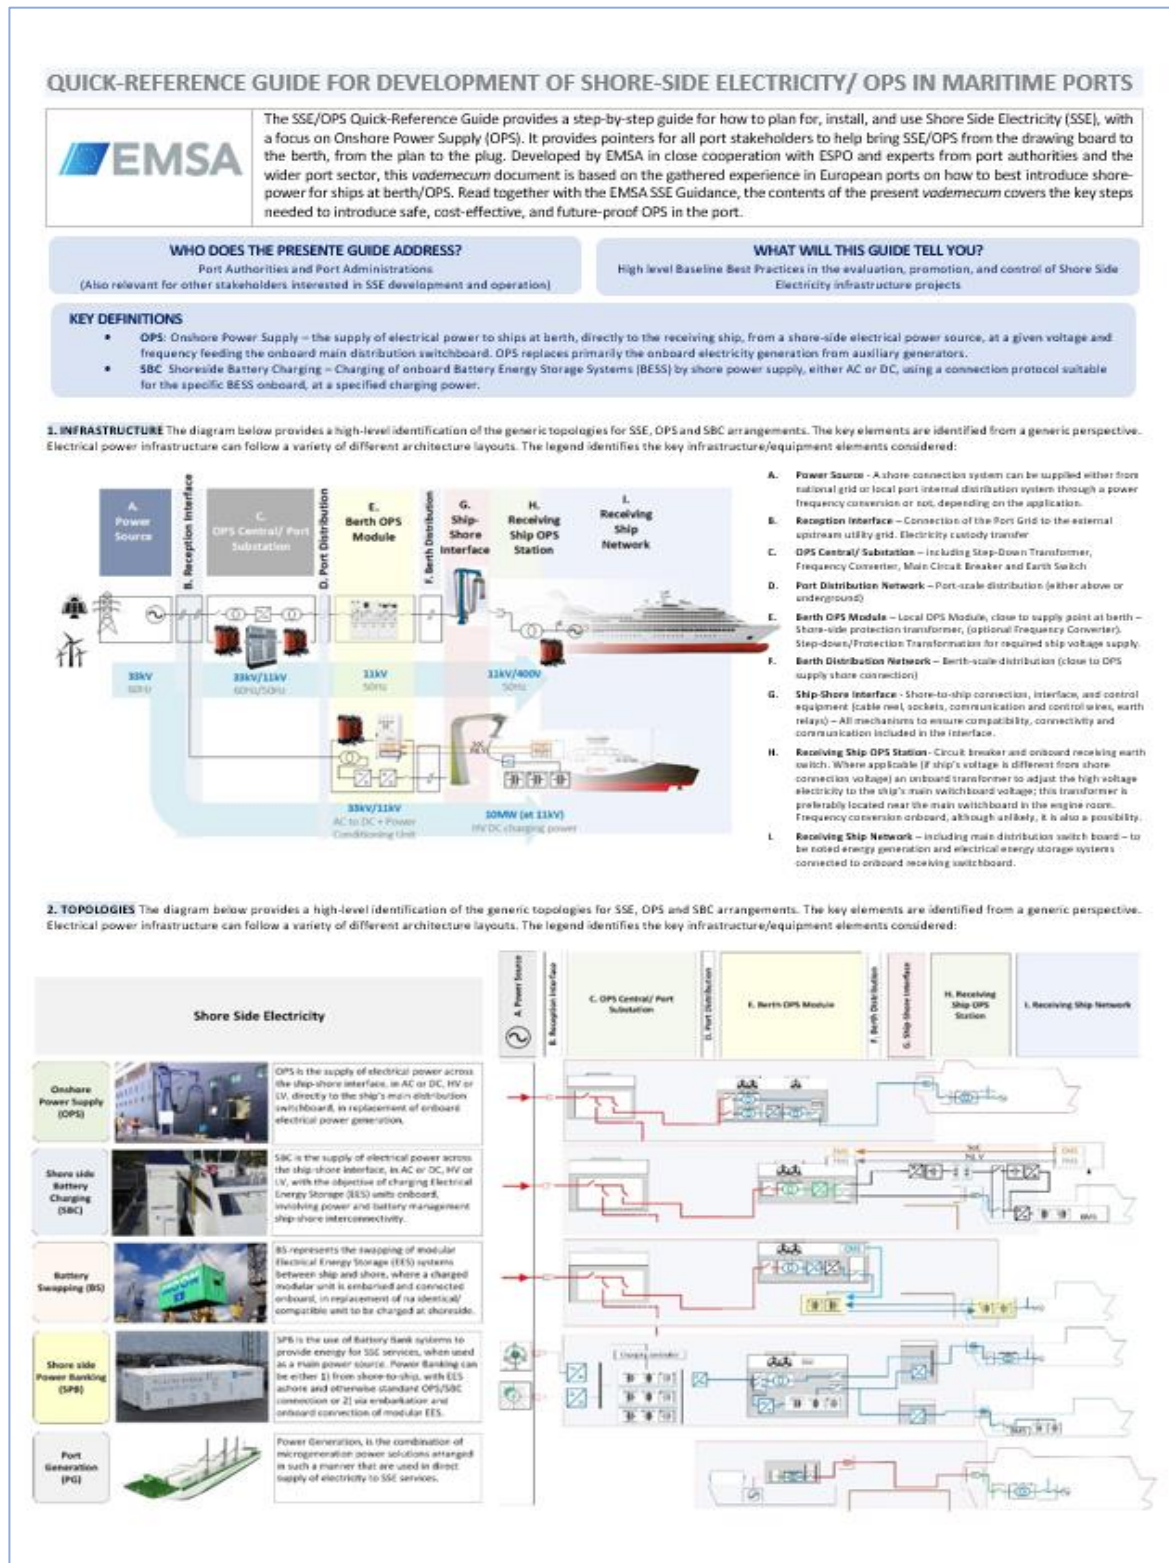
QUICK-REFERENCE GUIDE FOR DEVELOPMENT OF SHORE-SIDE ELECTRICITY/ OPS IN MARITIME PORTS

EMSA

The SSE/OPS Quick-Reference Guide provides a step-by-step guide for how to plan for, install, and use Shore Side Electricity (SSE), with a focus on Onshore Power Supply (OPS). It provides pointers for all port stakeholders to help bring SSE/OPS from the drawing board to the berth, from the plan to the plug. Developed by EMSA in close cooperation with ESPO and experts from port authorities and the wider port sector, this vademecum document is based on the gathered experience in European ports on how to best introduce shore-power for ships at berth/OPS. Read together with the EMSA SSE Guidance, the contents of the present vademecum covers the key steps needed to introduce safe, cost-effective, and future-proof OPS in the port.

WHO DOES THE PRESENTE GUIDE ADDRESS?
Port Authorities and Port Administrations
(Also relevant for other stakeholders interested in SSE development and operation)

WHAT WILL THIS GUIDE TELL YOU?
High level Baseline Best Practices in the evaluation, promotion, and control of Shore Side Electricity infrastructure projects

KEY DEFINITIONS
• OPS: Onshore Power Supply – the supply of electrical power to ships at berth, directly to the receiving ship, from a shore-side electrical power source, at a given voltage and frequency feeding the onboard main distribution switchboard. OPS replaces primarily the onboard electricity generation from auxiliary generators.
• SBC Shoreside Battery Charging – Charging of onboard Battery Energy Storage Systems (BESS) by shore power supply, either AC or DC, using a connection protocol suitable for the specific BESS onboard, at a specified charging power.

1. INFRASTRUCTURE The diagram below provides a high-level identification of the generic topologies for SSE, OPS and SBC arrangements. The key elements are identified from a generic perspective. Electrical power infrastructure can follow a variety of different architecture layouts. The legend identifies the key infrastructure/equipment elements considered:

A. Power Source
B. Reception Interface
C. OPS Central/ Port Substation
D. Port Distribution
E. Berth OPS Module
F. Berth Distribution
G. Ship-Shore Interface
H. Receiving Ship OPS Station
I. Receiving Ship Network

33kV 50Hz
33kV/11kV 60Hz/50Hz
11kV 50Hz
11kV/400V 50Hz
33kV/11kV AC to DC + Power Conditioning Unit
10MW (at 11kV) HV DC charging power

A. Power Source - A shore connection system can be supplied either from national grid or local port internal distribution system through a power frequency conversion or not, depending on the application.
B. Reception Interface – Connection of the Port Grid to the external upstream utility grid. Electricity custody transfer
C. OPS Central/ Substation – including Step-Down Transformer, Frequency Converter, Main Circuit Breaker and Earth Switch
D. Port Distribution Network – Port-scale distribution (either above or underground)
E. Berth OPS Module – Local OPS Module, close to supply point at berth – Shore-side protection transformer, (optional Frequency Converter). Step-down/Protection Transformation for required ship voltage supply.
F. Berth Distribution Network – Berth-scale distribution (close to OPS supply shore connection)
G. Ship-Shore Interface - Shore-to-ship connection, interface, and control equipment (cable reel, sockets, communication and control wires, earth relays) – All mechanisms to ensure compatibility, connectivity and communication included in the interface.
H. Receiving Ship OPS Station- Circuit breaker and onboard receiving earth switch. Where applicable (if ship's voltage is different from shore connection voltage) an onboard transformer to adjust the high voltage electricity to the ship's main switchboard voltage; this transformer is preferably located near the main switchboard in the engine room. Frequency conversion onboard, although unlikely, it is also a possibility.
I. Receiving Ship Network – including main distribution switch board – to be noted energy generation and electrical energy storage systems connected to onboard receiving switchboard.

2. TOPOLOGIES The diagram below provides a high-level identification of the generic topologies for SSE, OPS and SBC arrangements. The key elements are identified from a generic perspective. Electrical power infrastructure can follow a variety of different architecture layouts. The legend identifies the key infrastructure/equipment elements considered:

Shore Side Electricity

Onshore Power Supply (OPS)
OPS is the supply of electrical power across the ship-shore interface, in AC or DC, HV or LV, directly to the ship's main distribution switchboard, in replacement of onboard electrical power generation.

Shore side Battery Charging (SBC)
SBC is the supply of electrical power across the ship-shore interface, in AC or DC, HV or LV, with the objective of charging Electrical Energy Storage (EES) units onboard, involving power and battery management ship-shore interconnectivity.

Battery Swapping (BS)
BS represents the swapping of modular Electrical Energy Storage (EES) systems between ship and shore, where a charged modular unit is embarked and connected onboard, in replacement of na identical/ compatible unit to be charged at shoreside.

Shore side Power Banking (SPB)
SPB is the use of Battery Bank systems to provide energy for SSE services, when used as a main power source. Power Banking can be either 1) from shore-to-ship, with EES ashore and otherwise standard OPS/SBC connection or 2) via embarkation and onboard connection of modular EES.

Port Generation (PG)
Power Generation, is the combination of microgeneration power solutions arranged in such a manner that are used in direct supply of electricity to SSE services.

A. Power Source
B. Reception Interface
C. OPS Central/ Port Substation
D. Port Distribution
E. Berth OPS Module
F. Berth Distribution
G. Ship-Shore Interface
H. Receiving Ship OPS Station
I. Receiving Ship Network

BMS
Charging controller